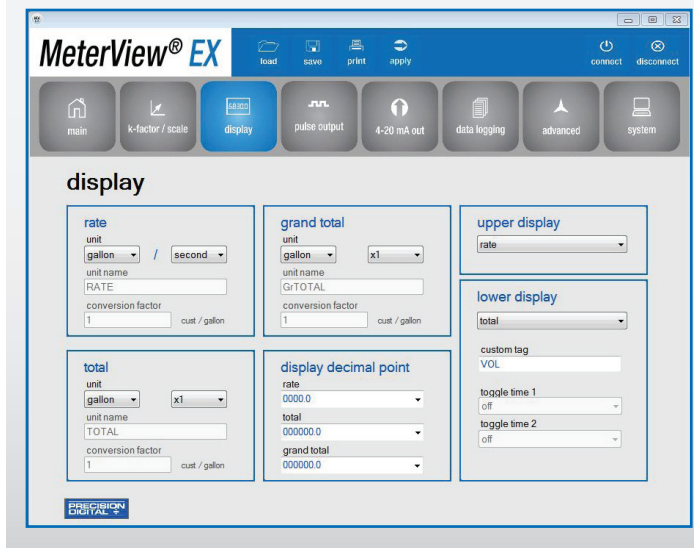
MeterView® EX
load
save
print
apply
connect
disconnect

main
k-factor / scale
68300
display
pulse output
4-20 mA out
data logging
advanced
system

display

rate
unit
gallon / second
unit name
RATE
conversion factor
1 cust / gallon

grand total
unit
gallon x1
unit name
GrTOTAL
conversion factor
1 cust / gallon

upper display
rate

lower display
total
custom tag
VOL
toggle time 1
off
toggle time 2
off

total
unit
gallon x1
unit name
TOTAL
conversion factor
1 cust / gallon

display decimal point
rate
0000.0
total
000000.0
grand total
000000.0

PRECISION DIGITAL